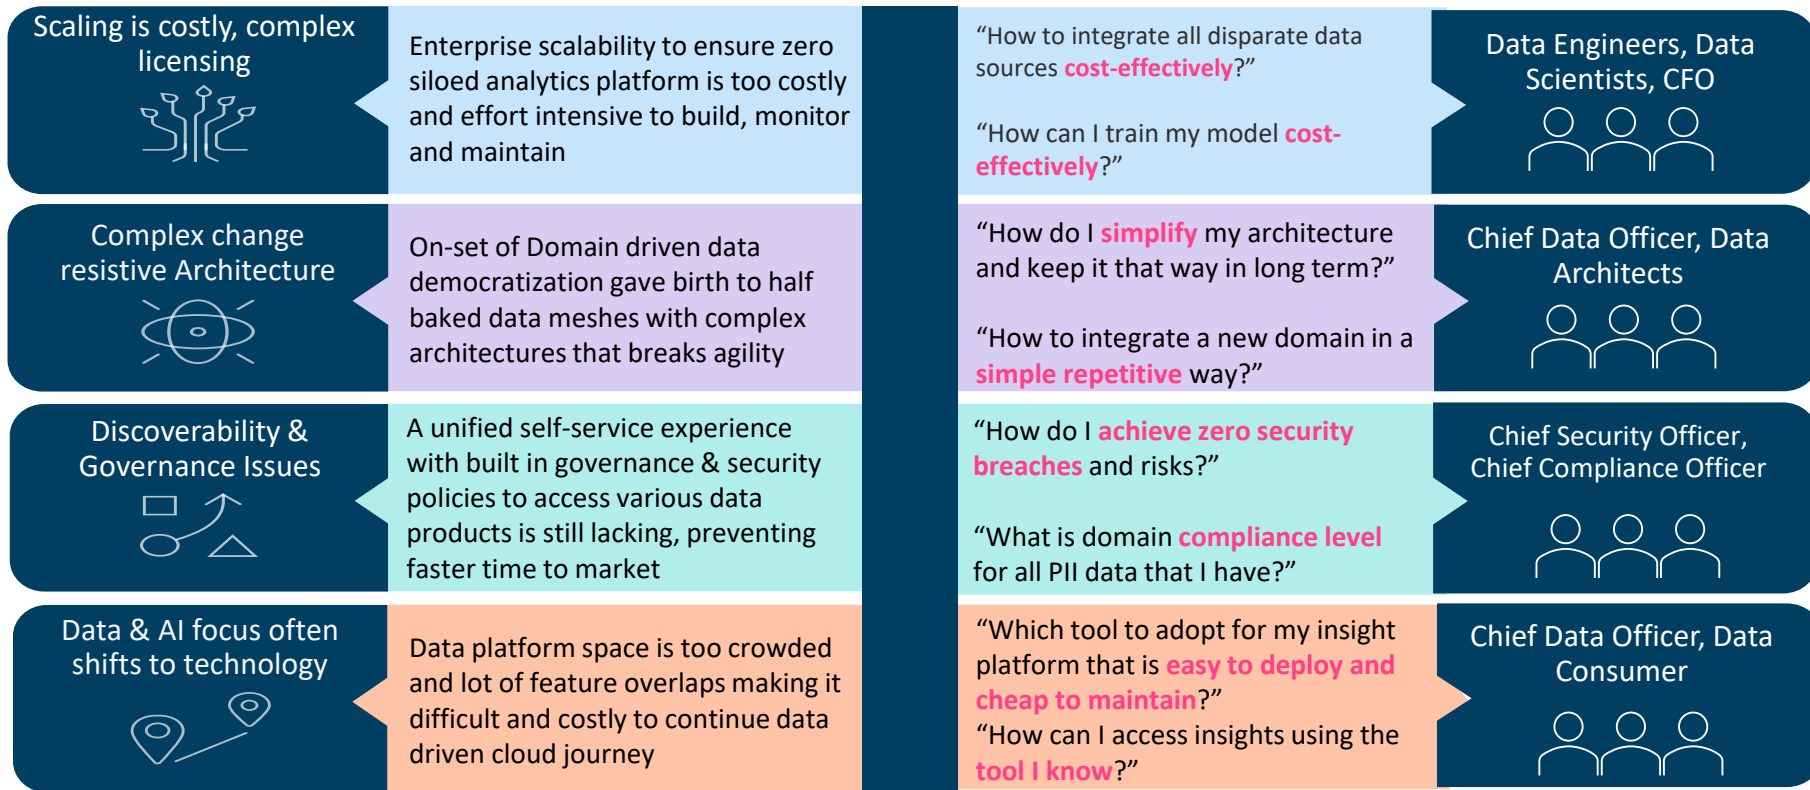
Scaling is costly, complex licensing

Enterprise scalability to ensure zero siloed analytics platform is too costly and effort intensive to build, monitor and maintain

“How to integrate all disparate data sources cost-effectively?”

“How can I train my model cost-effectively?”

Data Engineers, Data Scientists, CFO

Complex change resistive Architecture

On-set of Domain driven data democratization gave birth to half baked data meshes with complex architectures that breaks agility

“How do I simplify my architecture and keep it that way in long term?”

“How to integrate a new domain in a simple repetitive way?”

Chief Data Officer, Data Architects

Discoverability & Governance Issues

A unified self-service experience with built in governance & security policies to access various data products is still lacking, preventing faster time to market

“How do I achieve zero security breaches and risks?”

“What is domain compliance level for all PII data that I have?”

Chief Security Officer, Chief Compliance Officer

Data & AI focus often shifts to technology

Data platform space is too crowded and lot of feature overlaps making it difficult and costly to continue data driven cloud journey

“Which tool to adopt for my insight platform that is easy to deploy and cheap to maintain?”
“How can I access insights using the tool I know?”

Chief Data Officer, Data Consumer